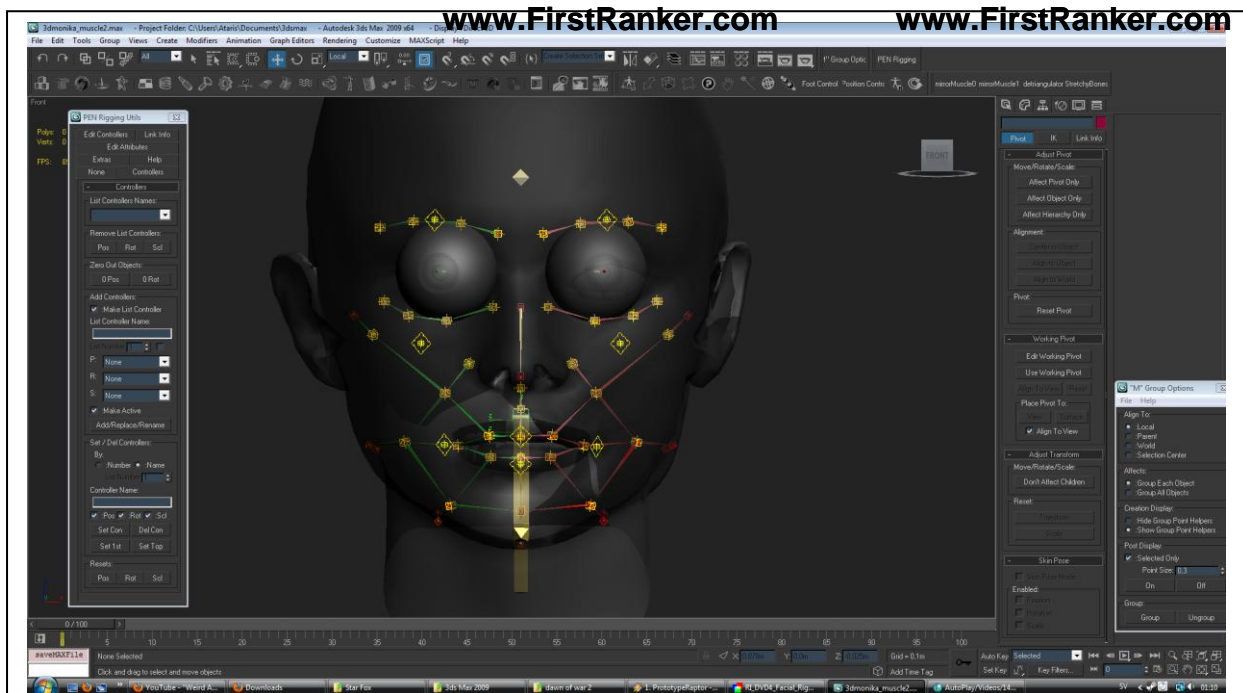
www.FirstRanker.com www.FirstRanker.com

3dmonika_muscle2.max - Project Folder: C:\Users\Ataris\Documents\3dsmax - Autodesk 3ds Max 2009 x64

File Edit Tools Group Views Create Modifiers Animation Graph Editors Rendering Customize MAXScript Help

Group Optic PEN Rigging

Foot Control Position Contr mirrorMuscle0 mirrorMuscle1 detriangulator StretchyBones

Front

Polys: 0
Verts: 0
FPS: 0

PEN Rigging Utils

Edit Controllers Link Info
Edit Attributes
Extras Help
None Controllers

Controllers

List Controllers Names:

Remove List Controllers:
Pos Rot Scl

Zero Out Objects:
0 Pos 0 Rot

Add Controllers:
Make List Controller
List Controller Name:

P: None
R: None
S: None
Make Active
Add/Replace/Rename

Set / Del Controllers:
By:
Number Name

Controller Name:

Pos Rot Scl
Set Con Del Con
Set 1st Set Top

Resets:
Pos Rot Scl

FRONT

Pivot IK Link Info

Adjust Pivot
Move/Rotate/Scale:
Affect Pivot Only
Affect Object Only
Affect Hierarchy Only

Alignment:
Center to Object
Align to Object
Align to World

Pivot:
Reset Pivot

Working Pivot
Edit Working Pivot
Use Working Pivot
Align To View Reset
Place Pivot To:
View Surface
Align To View

Adjust Transform
Move/Rotate/Scale:
Don't Affect Children
Reset:
Transform
Scale

Skin Pose
Enabled:

"M" Group Options
File Help
Align To:
Local
Parent
World
Selection Center
Affects:
Group Each Object
Group All Objects
Creation Display:
Hide Group Point Helpers
Show Group Point Helpers
Post Display:
Selected Only
Point Size: 0.3
On Off
Group:
Group Ungroup

0 / 100

5 10 15 20 25 30 35 40 45 50 55 60 65 70 75 80 85 90 95 100

saveMAXFile None Selected
Click and drag to select and move objects

Grid = 0.1m
Add Time Tag
Auto Key Selected
Set Key Key Filters...

YouTube - "Weird A... Downloads Star Fox 3ds Max 2009 dawn of war 2 1. PrototypeRaptor - ... RI_DVD4_Facial_Rig... 3dmonika_muscle2.... AutoPlay/Videos/14...

01:10